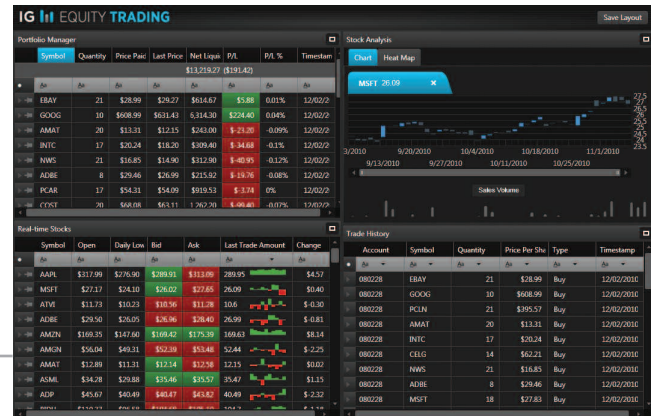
IG EQUITY TRADING

Save Layout

Portfolio Manager

| Symbol | Quantity | Price Paid | Last Price | Net Liqui | P/L | P/L % | Timestam |
|---|---|---|---|---|---|---|---|
| | | | | $13,219.27 | ($191.42) | | |
| EBAY | 21 | $28.99 | $29.27 | $614.67 | $5.88 | 0.01% | 12/02/2 |
| GOOG | 10 | $608.99 | $631.43 | 6,314.30 | $224.40 | 0.04% | 12/02/2 |
| AMAT | 20 | $13.31 | $12.15 | $243.00 | $-23.20 | -0.09% | 12/02/2 |
| INTC | 17 | $20.24 | $18.20 | $309.40 | $-34.68 | -0.1% | 12/02/2 |
| NWS | 21 | $16.85 | $14.90 | $312.90 | $-40.95 | -0.12% | 12/02/2 |
| ADBE | 8 | $29.46 | $26.99 | $215.92 | $-19.76 | -0.08% | 12/02/2 |
| PCAR | 17 | $54.31 | $54.09 | $919.53 | $-3.74 | 0% | 12/02/2 |
| COST | 20 | $68.08 | $63.11 | 1,262.20 | $-99.40 | -0.07% | 12/02/2 |

Stock Analysis

Chart Heat Map

MSFT 26.09

27.5
27
26.5
26
25.5
25
24.5
24
23.5

3/2010 9/20/2010 10/4/2010 10/18/2010 11/1/2010
9/13/2010 9/27/2010 10/11/2010 10/25/2010

Sales Volume

Real-time Stocks

| Symbol | Open | Daily Low | Bid | Ask | Last Trade Amount | Change |
|---|---|---|---|---|---|---|
| AAPL | $317.99 | $276.90 | $289.91 | $313.09 | 289.95 | $4.57 |
| MSFT | $27.17 | $24.10 | $26.02 | $27.65 | 26.09 | $0.40 |
| ATVI | $11.73 | $10.23 | $10.56 | $11.28 | 10.6 | $-0.30 |
| ADBE | $29.50 | $26.05 | $26.96 | $28.40 | 26.99 | $-0.81 |
| AMZN | $169.35 | $147.60 | $169.42 | $175.39 | 169.63 | $8.14 |
| AMGN | $56.04 | $49.31 | $52.39 | $53.48 | 52.44 | $-2.25 |
| AMAT | $12.89 | $11.31 | $12.14 | $12.58 | 12.15 | $0.02 |
| ASML | $34.28 | $29.88 | $35.46 | $35.57 | 35.47 | $1.15 |
| ADP | $45.67 | $40.49 | $40.47 | $43.82 | 40.49 | $-2.32 |

Trade History

| Account | Symbol | Quantity | Price Per Sha | Type | Timestamp |
|---|---|---|---|---|---|
| 080228 | EBAY | 21 | $28.99 | Buy | 12/02/2010 |
| 080228 | GOOG | 10 | $608.99 | Buy | 12/02/2010 |
| 080228 | PCLN | 21 | $395.57 | Buy | 12/02/2010 |
| 080228 | AMAT | 20 | $13.31 | Buy | 12/02/2010 |
| 080228 | INTC | 17 | $20.24 | Buy | 12/02/2010 |
| 080228 | CELG | 14 | $62.21 | Buy | 12/02/2010 |
| 080228 | NWS | 21 | $16.85 | Buy | 12/02/2010 |
| 080228 | ADBE | 8 | $29.46 | Buy | 12/02/2010 |
| 080228 | MSFT | 18 | $27.83 | Buy | 12/02/2010 |